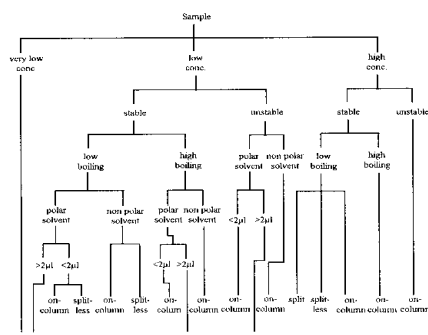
Sample

very low conc.

low conc.

high conc.

stable

unstable

stable

unstable

low boiling

high boiling

polar solvent

non polar solvent

low boiling

high boiling

polar solvent

non polar solvent

polar solvent

non polar solvent

<2μl

>2μl

>2μl

<2μl

<2μl

>2μl

on-column

split-less

on-column

split-less

on-column

on-column

on-column

on-column

split

split-less

on-column

on-column

on-column